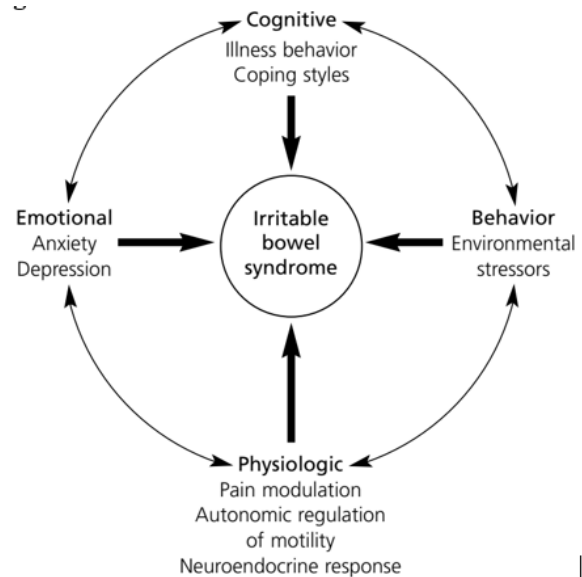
Cognitive
Illness behavior
Coping styles

Emotional
Anxiety
Depression

Irritable bowel syndrome

Behavior
Environmental stressors

Physiologic
Pain modulation
Autonomic regulation of motility
Neuroendocrine response